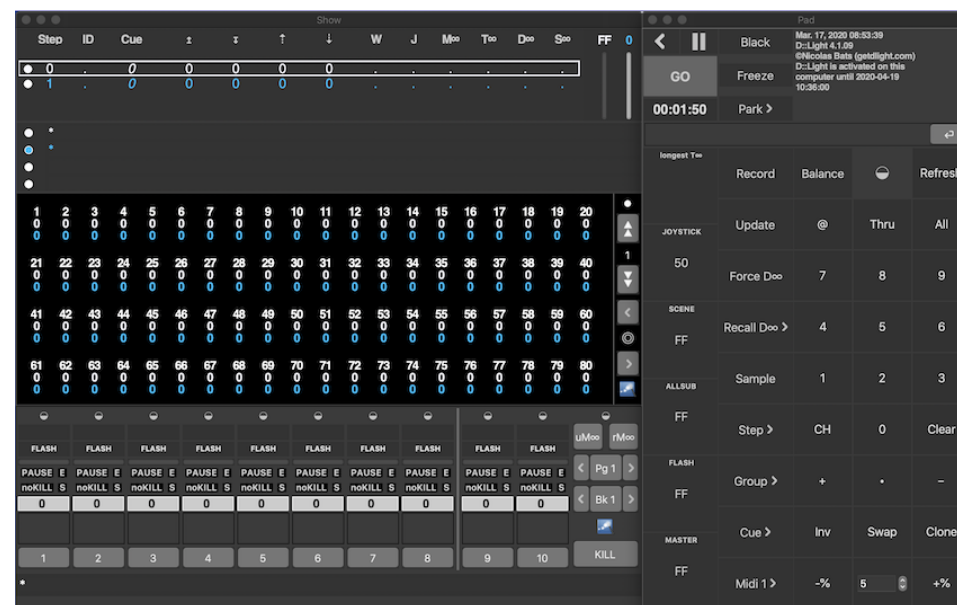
Show

Step ID Cue ± ∓ ↑ ↓ W J M∞ T∞ D∞ S∞ FF 0

0 . 0 0 0 0 0 . . . . . .
1 . 0 0 0 0 0 . . . . . .

1 2 3 4 5 6 7 8 9 10 11 12 13 14 15 16 17 18 19 20
0 0 0 0 0 0 0 0 0 0 0 0 0 0 0 0 0 0 0 0
0 0 0 0 0 0 0 0 0 0 0 0 0 0 0 0 0 0 0 0

21 22 23 24 25 26 27 28 29 30 31 32 33 34 35 36 37 38 39 40
0 0 0 0 0 0 0 0 0 0 0 0 0 0 0 0 0 0 0 0
0 0 0 0 0 0 0 0 0 0 0 0 0 0 0 0 0 0 0 0

41 42 43 44 45 46 47 48 49 50 51 52 53 54 55 56 57 58 59 60
0 0 0 0 0 0 0 0 0 0 0 0 0 0 0 0 0 0 0 0
0 0 0 0 0 0 0 0 0 0 0 0 0 0 0 0 0 0 0 0

61 62 63 64 65 66 67 68 69 70 71 72 73 74 75 76 77 78 79 80
0 0 0 0 0 0 0 0 0 0 0 0 0 0 0 0 0 0 0 0
0 0 0 0 0 0 0 0 0 0 0 0 0 0 0 0 0 0 0 0

1

FLASH FLASH FLASH FLASH FLASH FLASH FLASH FLASH FLASH FLASH uM∞ rM∞

PAUSE E PAUSE E PAUSE E PAUSE E PAUSE E PAUSE E PAUSE E PAUSE E PAUSE E PAUSE E Pg 1
noKILL S noKILL S noKILL S noKILL S noKILL S noKILL S noKILL S noKILL S noKILL S noKILL S Bk 1
0 0 0 0 0 0 0 0 0 0

1 2 3 4 5 6 7 8 9 10 KILL

Pad

Black
Mar. 17, 2020 08:53:39
D::Light 4.1.09
©Nicolas Bats (getdlight.com)
D::Light is activated on this computer until 2020-04-19 10:36:00

GO Freeze
00:01:50 Park >

longest T∞ Record Balance Refresh
JOYSTICK Update @ Thru All
50 Force D∞ 7 8 9
SCENE Recall D∞ > 4 5 6
FF Sample 1 2 3
ALLSUB
FF Step > CH 0 Clear
FLASH Group > + . −
FF
Cue > Inv Swap Clone
MASTER
FF Midi 1 > -% 5 +%